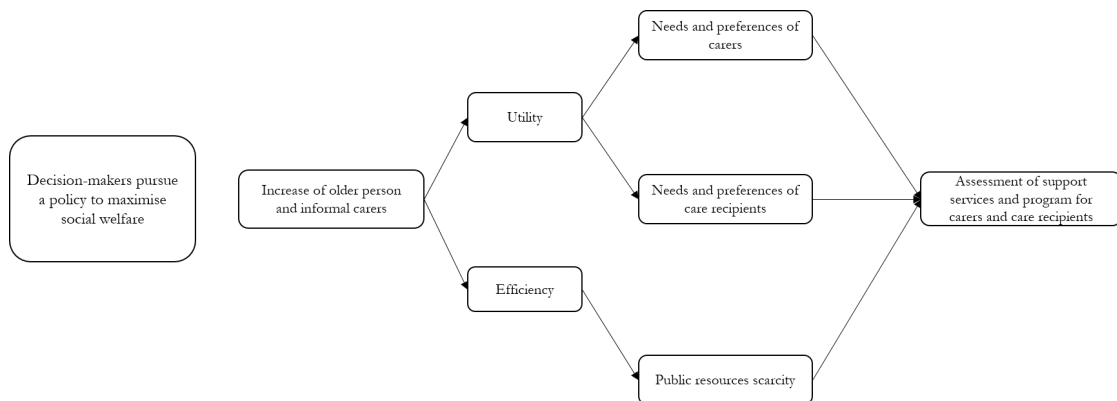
Decision-makers pursue a policy to maximise social welfare

Increase of older person and informal carers

Utility

Efficiency

Needs and preferences of carers

Needs and preferences of care recipients

Public resources scarcity

Assessment of support services and program for carers and care recipients